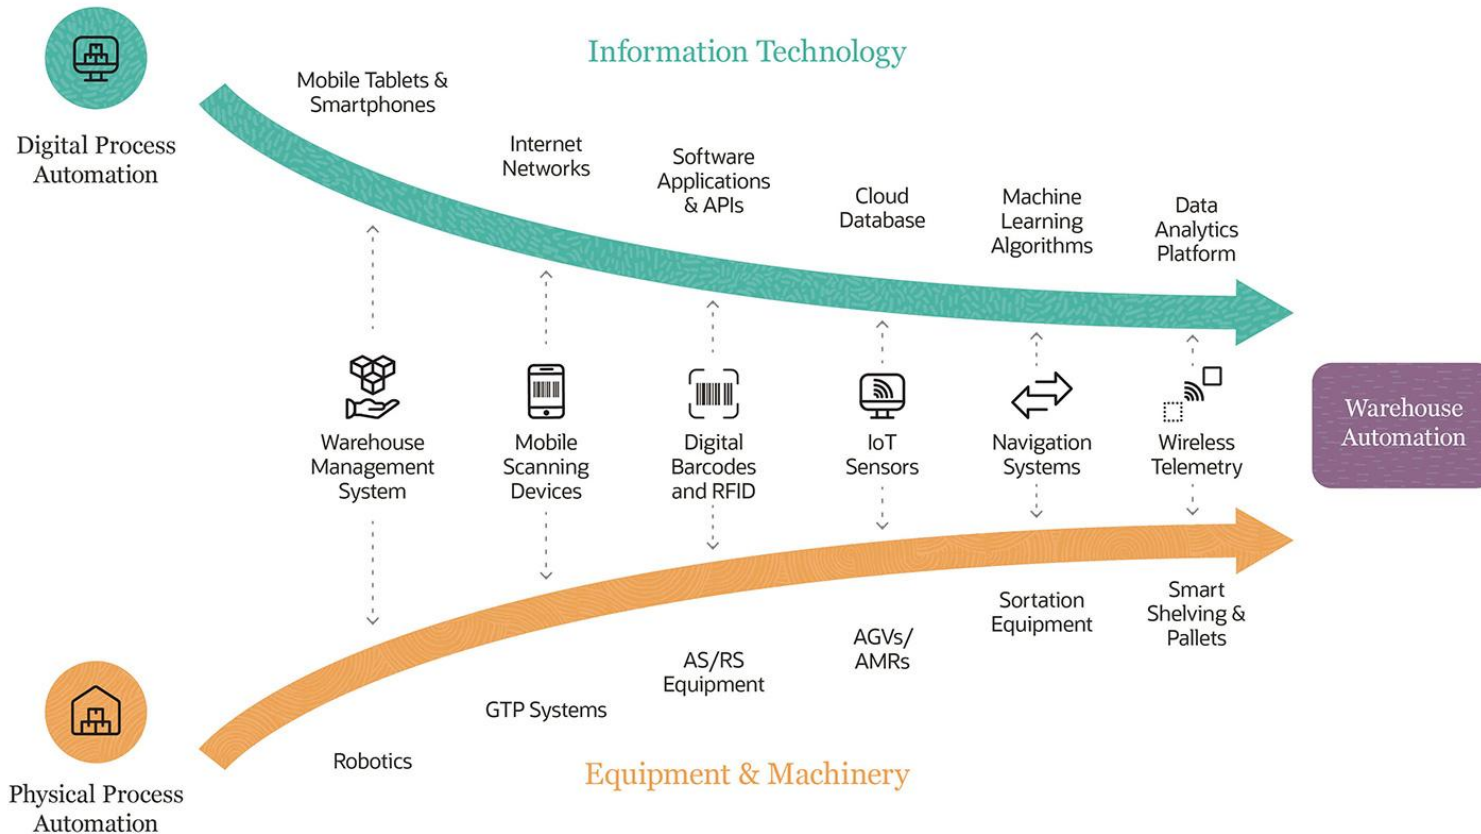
Digital Process Automation

Information Technology

Mobile Tablets & Smartphones

Internet Networks

Software Applications & APIs

Cloud Database

Machine Learning Algorithms

Data Analytics Platform

Warehouse Management System

Mobile Scanning Devices

Digital Barcodes and RFID

IoT Sensors

Navigation Systems

Wireless Telemetry

Warehouse Automation

Robotics

GTP Systems

AS/RS Equipment

AGVs/ AMRs

Sortation Equipment

Smart Shelving & Pallets

Equipment & Machinery

Physical Process Automation